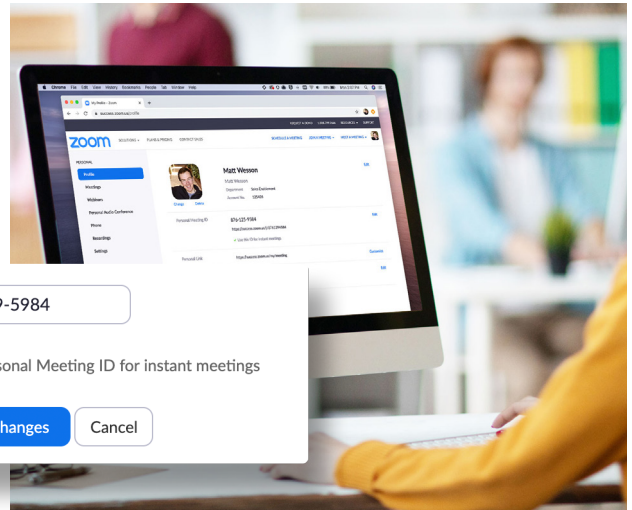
Chrome File Edit View History Bookmarks People Tab Window Help

My Profile - Zoom

zoom SOLUTIONS PLANS & PRICING CONTACT SALES

SCHEDULE A MEETING JOIN A MEETING HOST A MEETING

PERSONAL

Profile

Meetings

Webinars

Personal Audio Conference

Phone

Recordings

Settings

Change Delete

Matt Wesson

Personal Meeting ID

876-123-5984

Personal Link

Edit

Edit

Customize

Edit

9-5984

sonal Meeting ID for instant meetings

hanges

Cancel